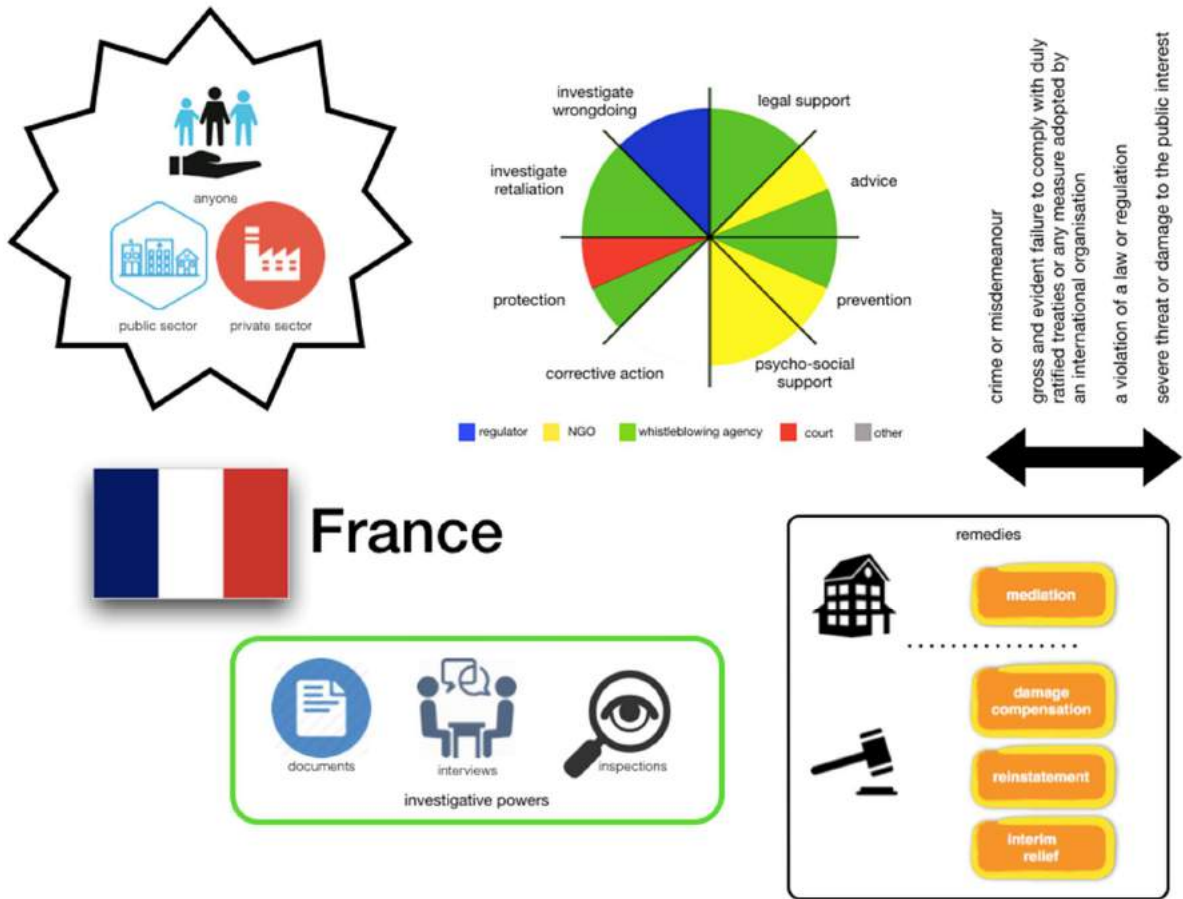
anyone

public sector

private sector

investigate wrongdoing

legal support

investigate retaliation

advice

protection

prevention

corrective action

psycho-social support

regulator

NGO

whistleblowing agency

court

other

crime or misdemeanour

gross and evident failure to comply with duly ratified treaties or any measure adopted by an international organisation

a violation of a law or regulation

severe threat or damage to the public interest

France

remedies

mediation

damage compensation

reinstatement

interim relief

documents

interviews

inspections

investigative powers